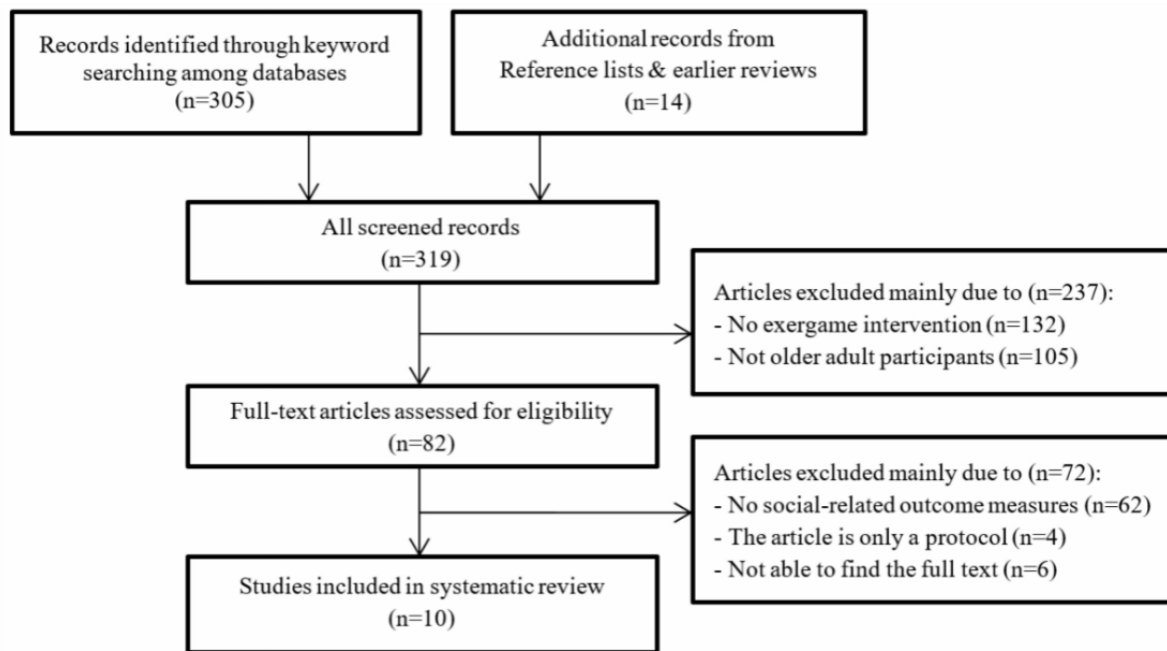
Records identified through keyword searching among databases
(n=305)

Additional records from Reference lists & earlier reviews
(n=14)

All screened records
(n=319)

Articles excluded mainly due to (n=237):
- No exergame intervention (n=132)
- Not older adult participants (n=105)

Full-text articles assessed for eligibility
(n=82)

Articles excluded mainly due to (n=72):
- No social-related outcome measures (n=62)
- The article is only a protocol (n=4)
- Not able to find the full text (n=6)

Studies included in systematic review
(n=10)